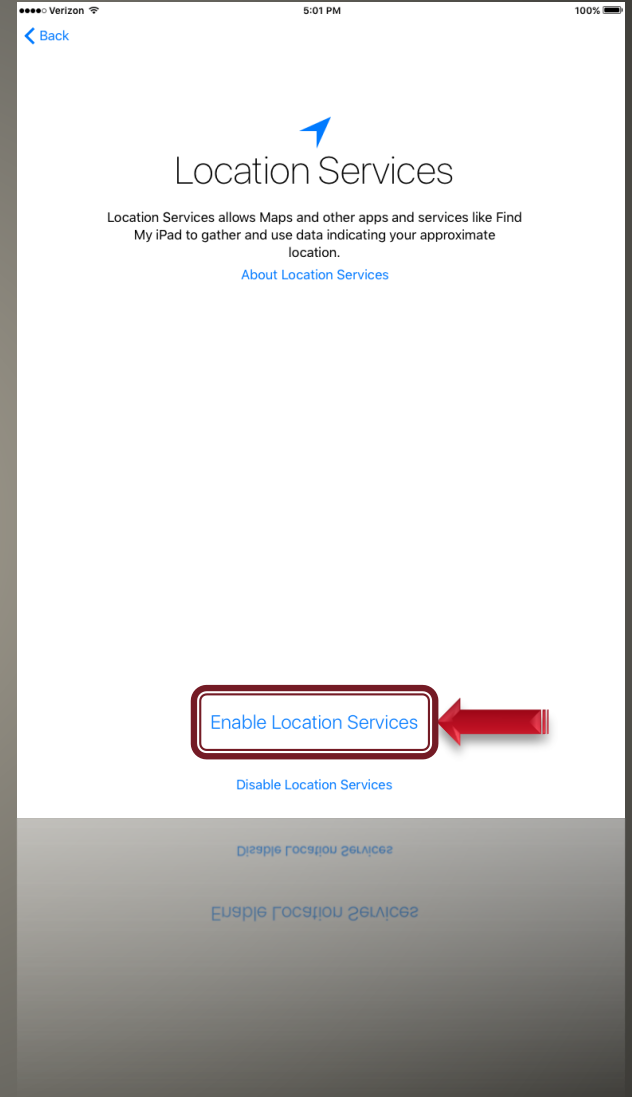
●●●●○ Verizon 5:01 PM 100%

< Back

Location Services

Location Services allows Maps and other apps and services like Find My iPad to gather and use data indicating your approximate location.

About Location Services

Enable Location Services

Disable Location Services